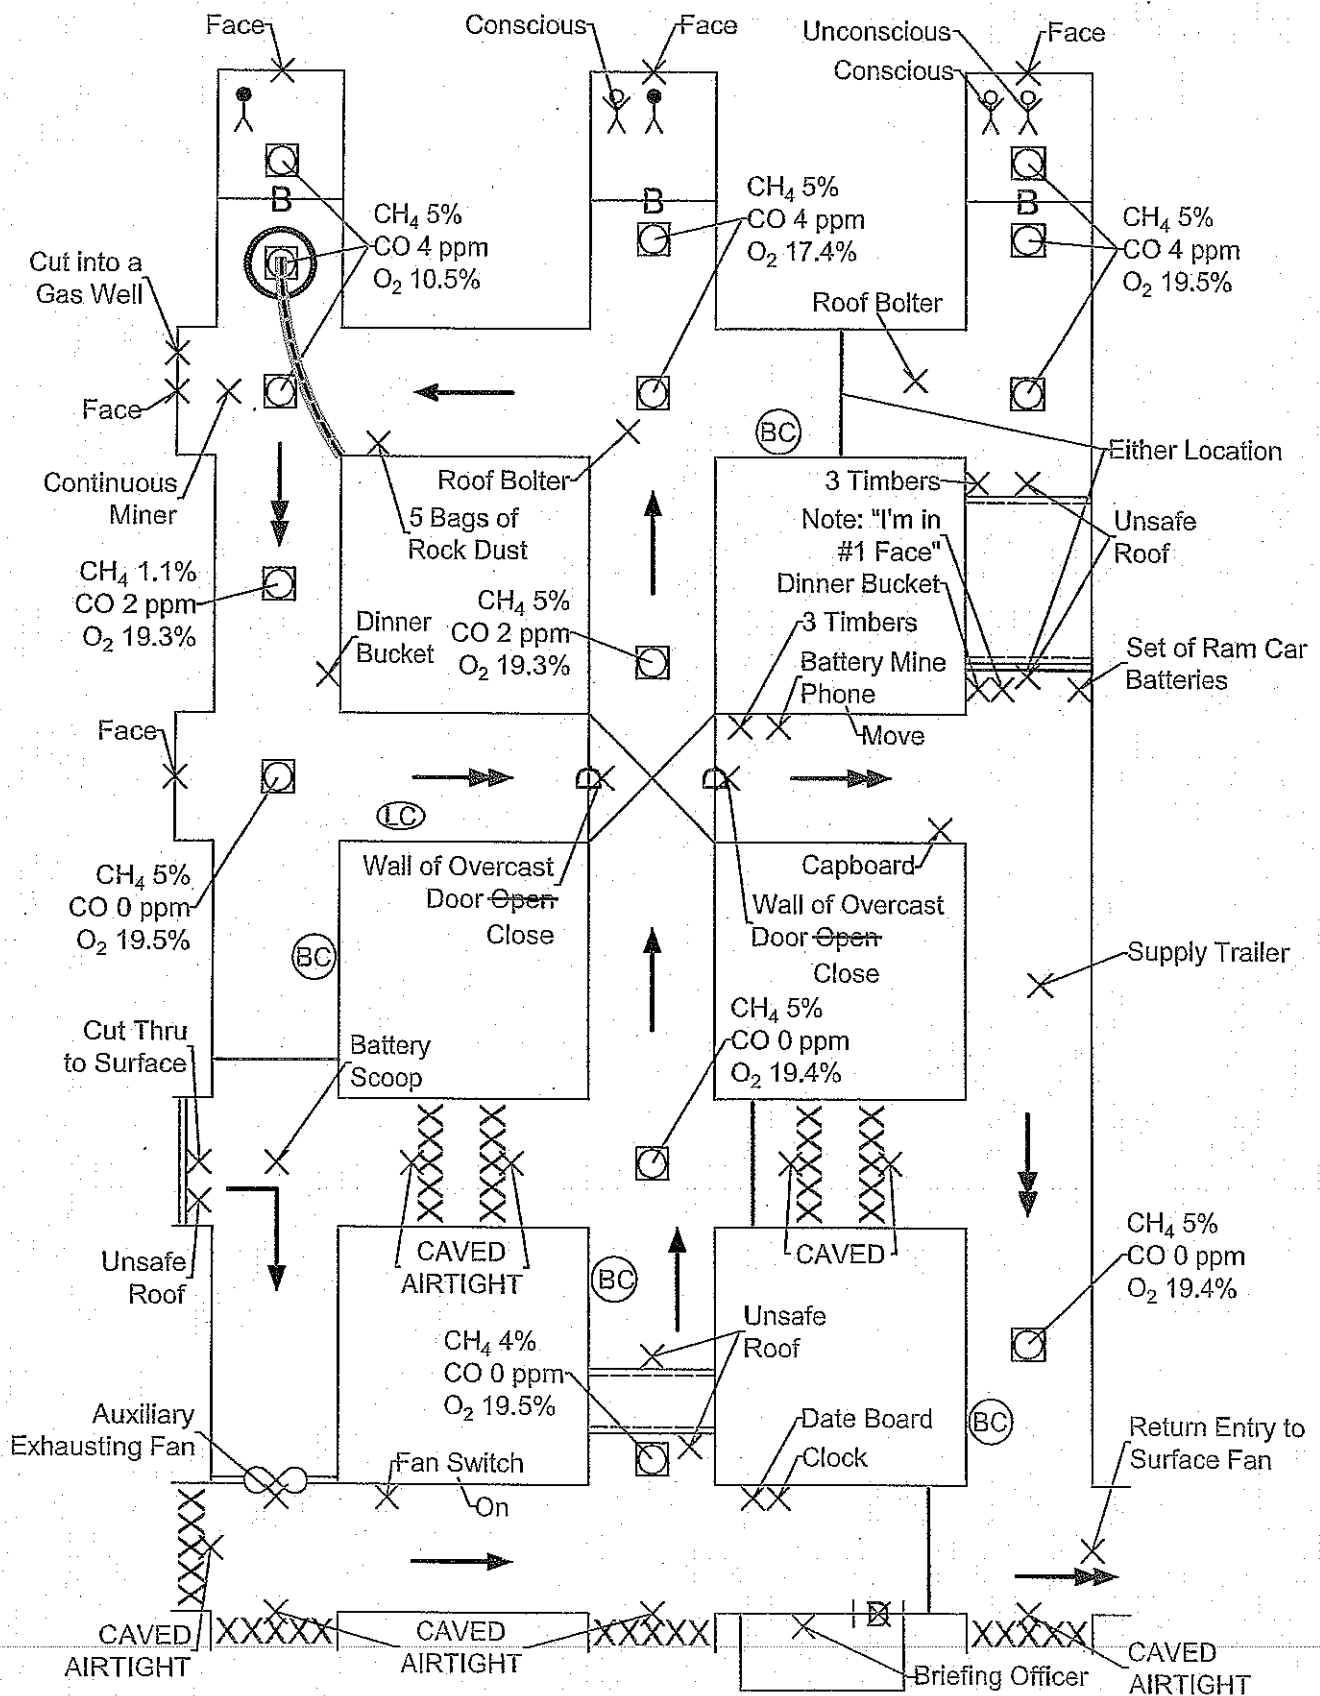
Face
Conscious
Face
Unconscious
Face
Conscious

B
B
B

$CH_4$ 5%
CO 4 ppm
$O_2$ 10.5%

$CH_4$ 5%
CO 4 ppm
$O_2$ 17.4%

$CH_4$ 5%
CO 4 ppm
$O_2$ 19.5%

Cut into a Gas Well
Roof Bolter
Face
Continuous Miner
BC
Either Location
Roof Bolter
3 Timbers
5 Bags of Rock Dust
Note: "I'm in #1 Face"
Unsafe Roof
Dinner Bucket

$CH_4$ 1.1%
CO 2 ppm
$O_2$ 19.3%

$CH_4$ 5%
CO 2 ppm
$O_2$ 19.3%

3 Timbers
Set of Ram Car Batteries
Dinner Bucket
Battery Mine Phone
Move
Face
LC
Capboard
Wall of Overcast Door Open Close
Wall of Overcast Door Open Close

$CH_4$ 5%
CO 0 ppm
$O_2$ 19.5%

BC
Supply Trailer

$CH_4$ 5%
CO 0 ppm
$O_2$ 19.4%

Cut Thru to Surface
Battery Scoop
CAVED AIRTIGHT
CAVED
Unsafe Roof
BC

$CH_4$ 5%
CO 0 ppm
$O_2$ 19.4%

$CH_4$ 4%
CO 0 ppm
$O_2$ 19.5%

Unsafe Roof
Auxiliary Exhausting Fan
Date Board
BC
Return Entry to Surface Fan
Fan Switch
On
Clock
CAVED AIRTIGHT
CAVED AIRTIGHT
Briefing Officer
CAVED AIRTIGHT